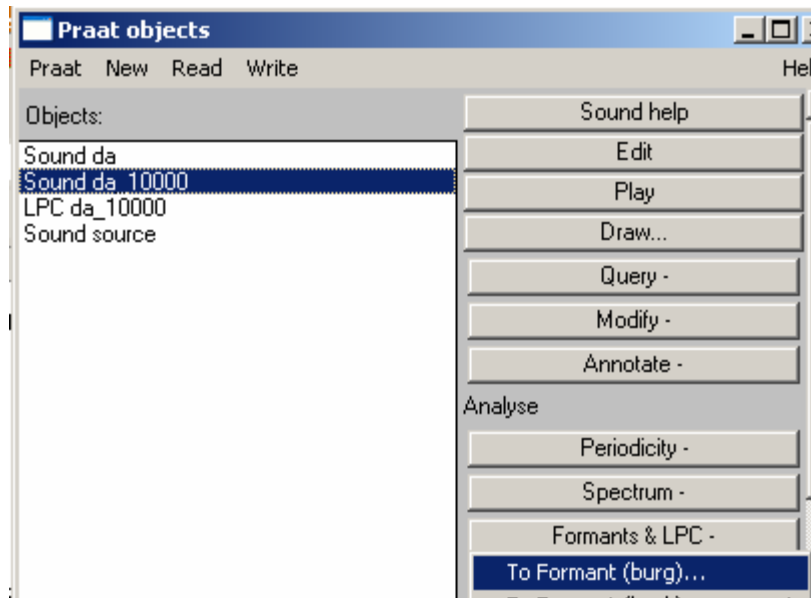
Praat objects

Praat New Read Write Hel

Objects:

Sound da
Sound da_10000
LPC da_10000
Sound source

Sound help
Edit
Play
Draw...
Query -
Modify -
Annotate -
Analyse
Periodicity -
Spectrum -
Formants & LPC -
To Formant (burg)...
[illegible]